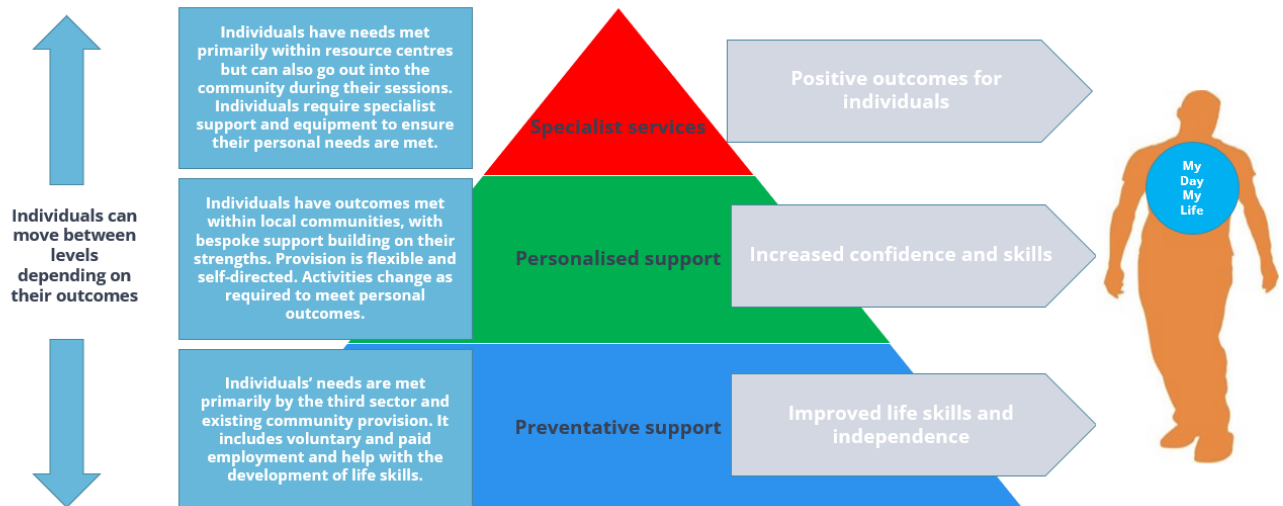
Individuals can move between levels depending on their outcomes

Individuals have needs met primarily within resource centres but can also go out into the community during their sessions. Individuals require specialist support and equipment to ensure their personal needs are met.

Specialist services

Positive outcomes for individuals

Individuals have outcomes met within local communities, with bespoke support building on their strengths. Provision is flexible and self-directed. Activities change as required to meet personal outcomes.

Personalised support

Increased confidence and skills

Individuals' needs are met primarily by the third sector and existing community provision. It includes voluntary and paid employment and help with the development of life skills.

Preventative support

Improved life skills and independence

My Day My Life